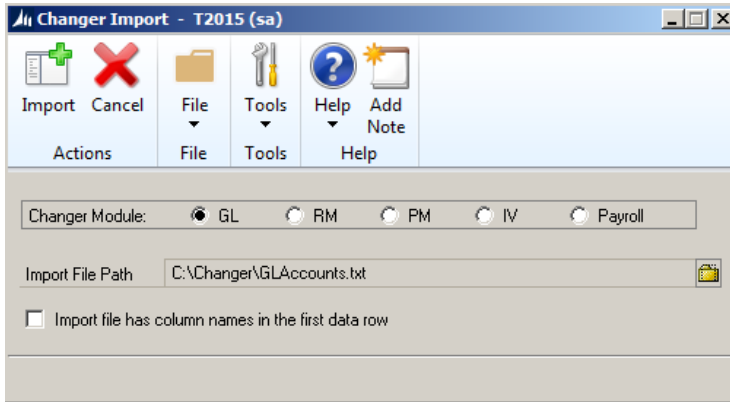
Changer Import - T2015 (sa)

Import Cancel File Tools Help Add Note

Actions File Tools Help

Changer Module: GL RM PM IV Payroll

Import File Path C:\Changer\GLAccounts.txt

Import file has column names in the first data row